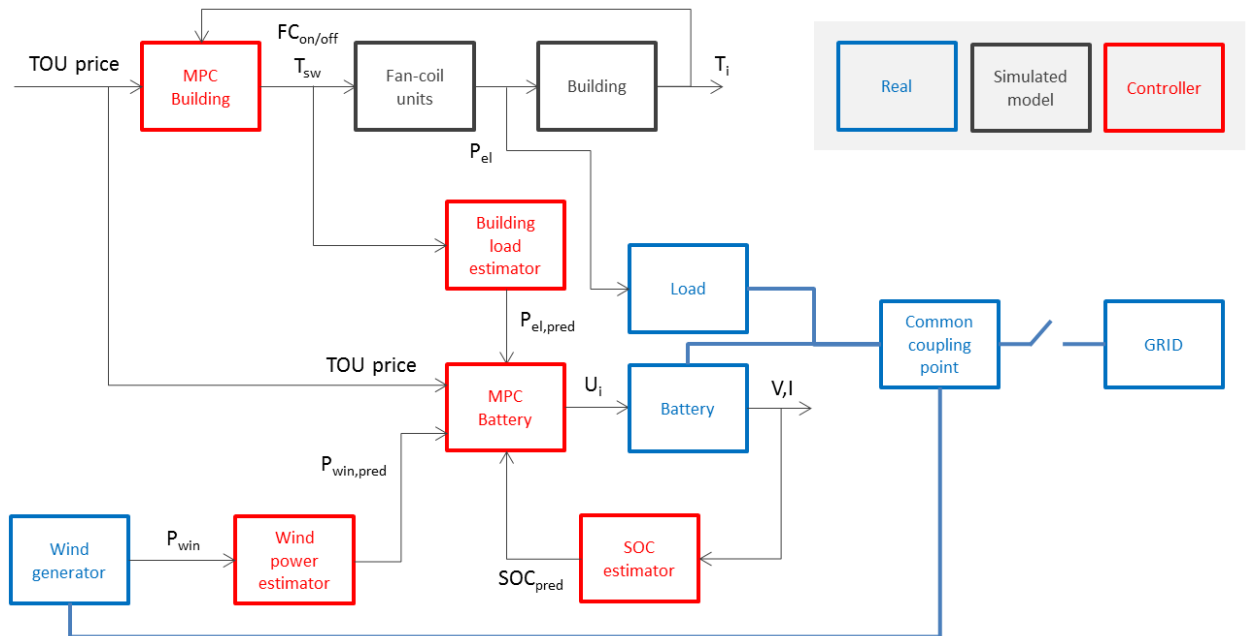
TOU price

MPC Building

$FC_{on/off}$

$T_{sw}$

Fan-coil units

Building

$T_i$

Real

Simulated model

Controller

$P_{el}$

Building load estimator

Load

$P_{el,pred}$

Common coupling point

GRID

TOU price

MPC Battery

$U_i$

Battery

V,I

$P_{win,pred}$

Wind generator

$P_{win}$

Wind power estimator

SOC estimator

$SOC_{pred}$